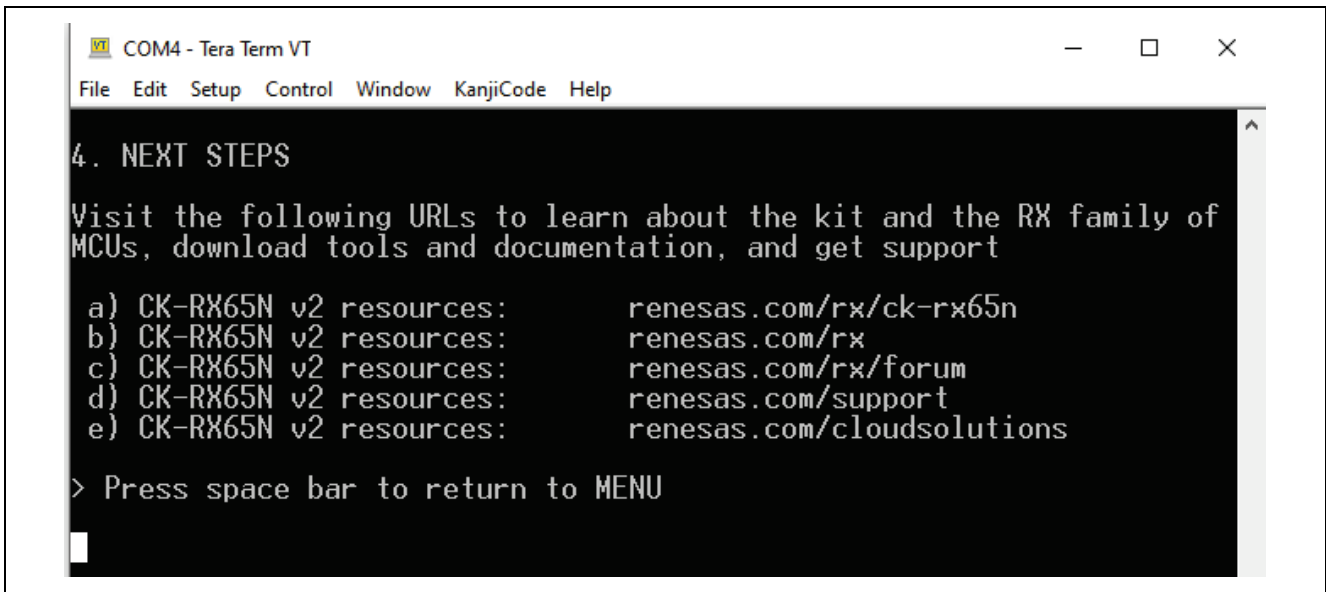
COM4 - Tera Term VT

File Edit Setup Control Window KanjiCode Help

4. NEXT STEPS

Visit the following URLs to learn about the kit and the RX family of MCUs, download tools and documentation, and get support

a) CK-RX65N v2 resources: renesas.com/rx/ck-rx65n
b) CK-RX65N v2 resources: renesas.com/rx
c) CK-RX65N v2 resources: renesas.com/rx/forum
d) CK-RX65N v2 resources: renesas.com/support
e) CK-RX65N v2 resources: renesas.com/cloudsolutions

> Press space bar to return to MENU